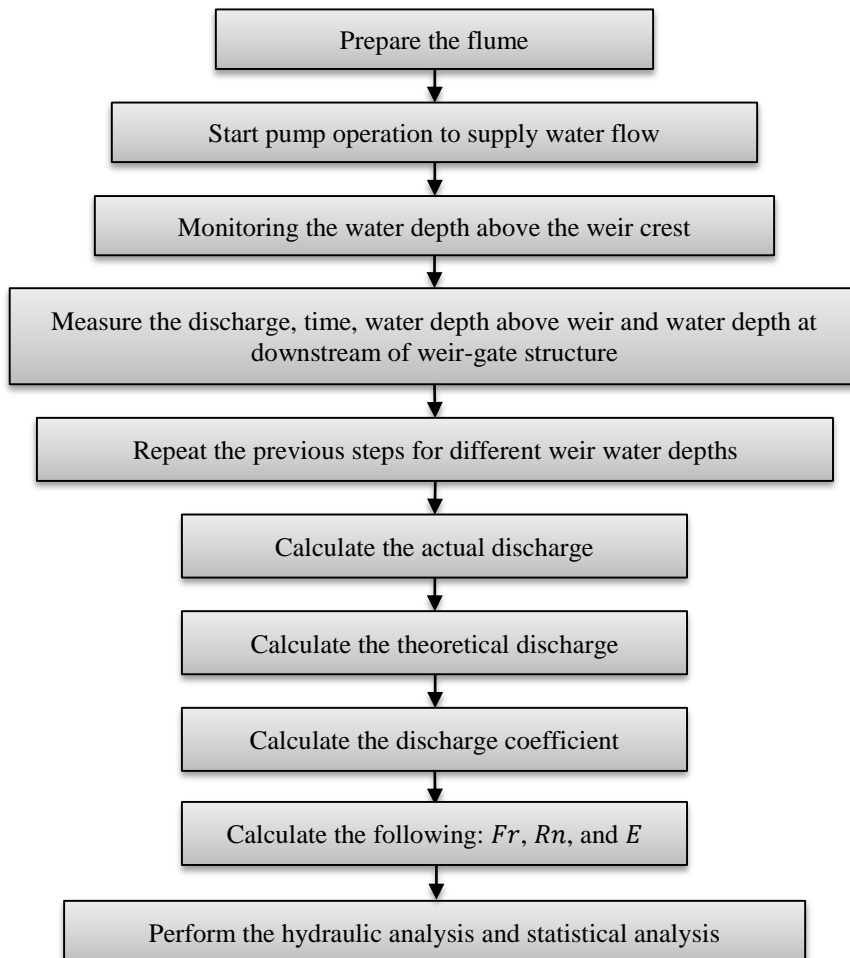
Prepare the flume

Start pump operation to supply water flow

Monitoring the water depth above the weir crest

Measure the discharge, time, water depth above weir and water depth at downstream of weir-gate structure

Repeat the previous steps for different weir water depths

Calculate the actual discharge

Calculate the theoretical discharge

Calculate the discharge coefficient

Calculate the following: $Fr$, $Rn$, and $E$

Perform the hydraulic analysis and statistical analysis